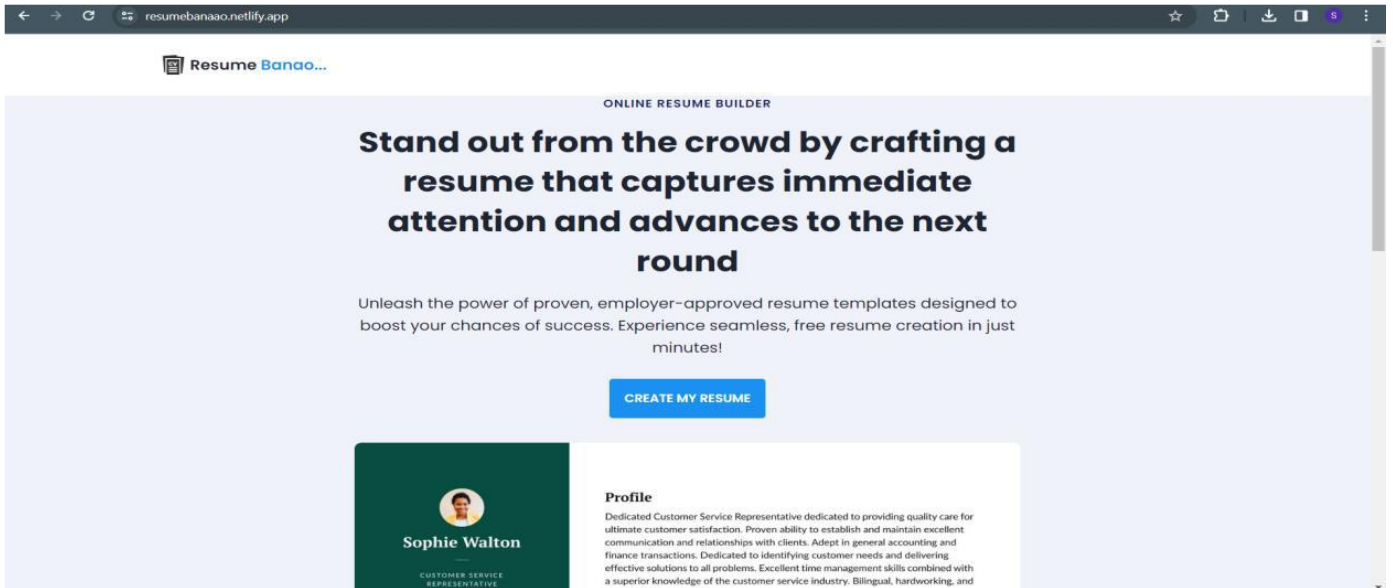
resumebanaao.netlify.app

S

Resume Banao...

ONLINE RESUME BUILDER

Stand out from the crowd by crafting a resume that captures immediate attention and advances to the next round

Unleash the power of proven, employer-approved resume templates designed to boost your chances of success. Experience seamless, free resume creation in just minutes!

CREATE MY RESUME

Sophie Walton

CUSTOMER SERVICE REPRESENTATIVE

Profile

Dedicated Customer Service Representative dedicated to providing quality care for ultimate customer satisfaction. Proven ability to establish and maintain excellent communication and relationships with clients. Adept in general accounting and finance transactions. Dedicated to identifying customer needs and delivering effective solutions to all problems. Excellent time management skills combined with a superior knowledge of the customer service industry. Bilingual, hardworking, and